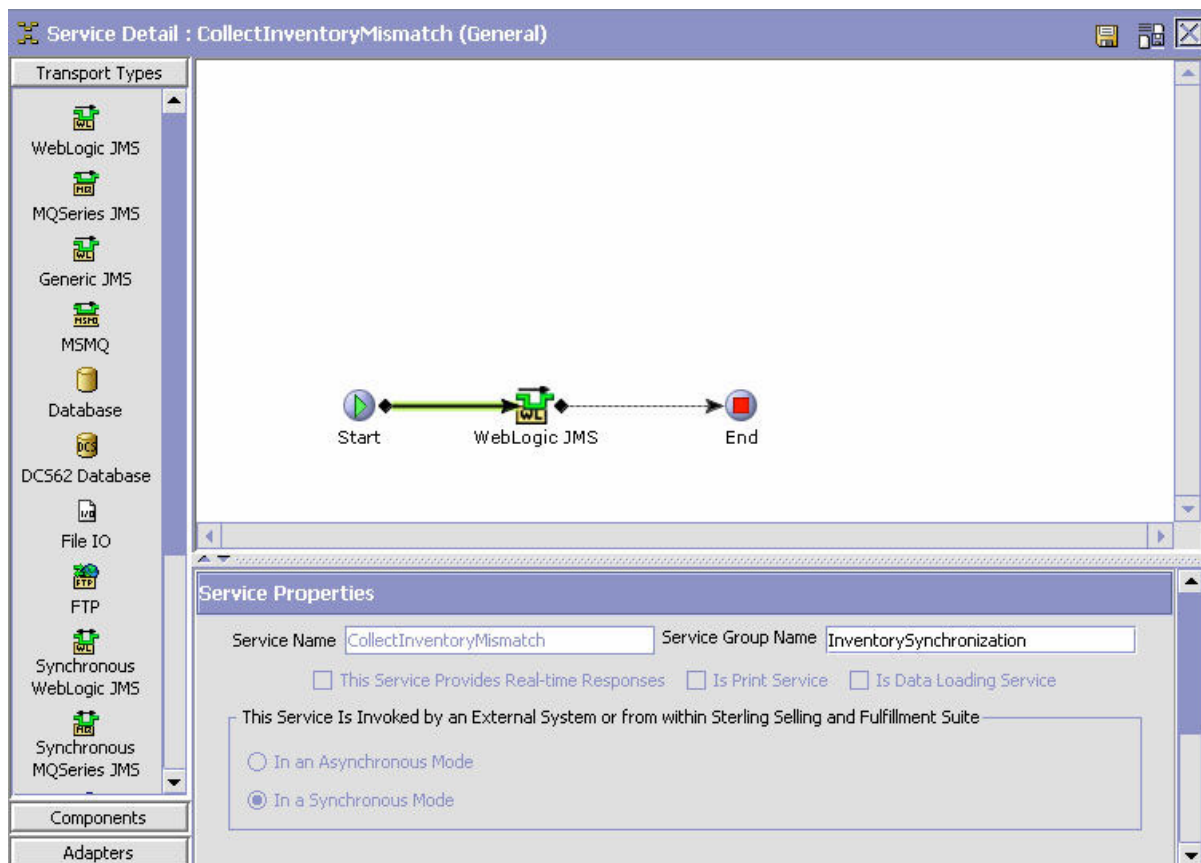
Service Detail : CollectInventoryMismatch (General)

Transport Types

WebLogic JMS

MQSeries JMS

Generic JMS

MSMQ

Database

DCS62 Database

File IO

FTP

Synchronous WebLogic JMS

Synchronous MQSeries JMS

Components

Adapters

Start

WebLogic JMS

End

Service Properties

Service Name CollectInventoryMismatch

Service Group Name InventorySynchronization

This Service Provides Real-time Responses

Is Print Service

Is Data Loading Service

This Service Is Invoked by an External System or from within Sterling Selling and Fulfillment Suite

In an Asynchronous Mode

In a Synchronous Mode